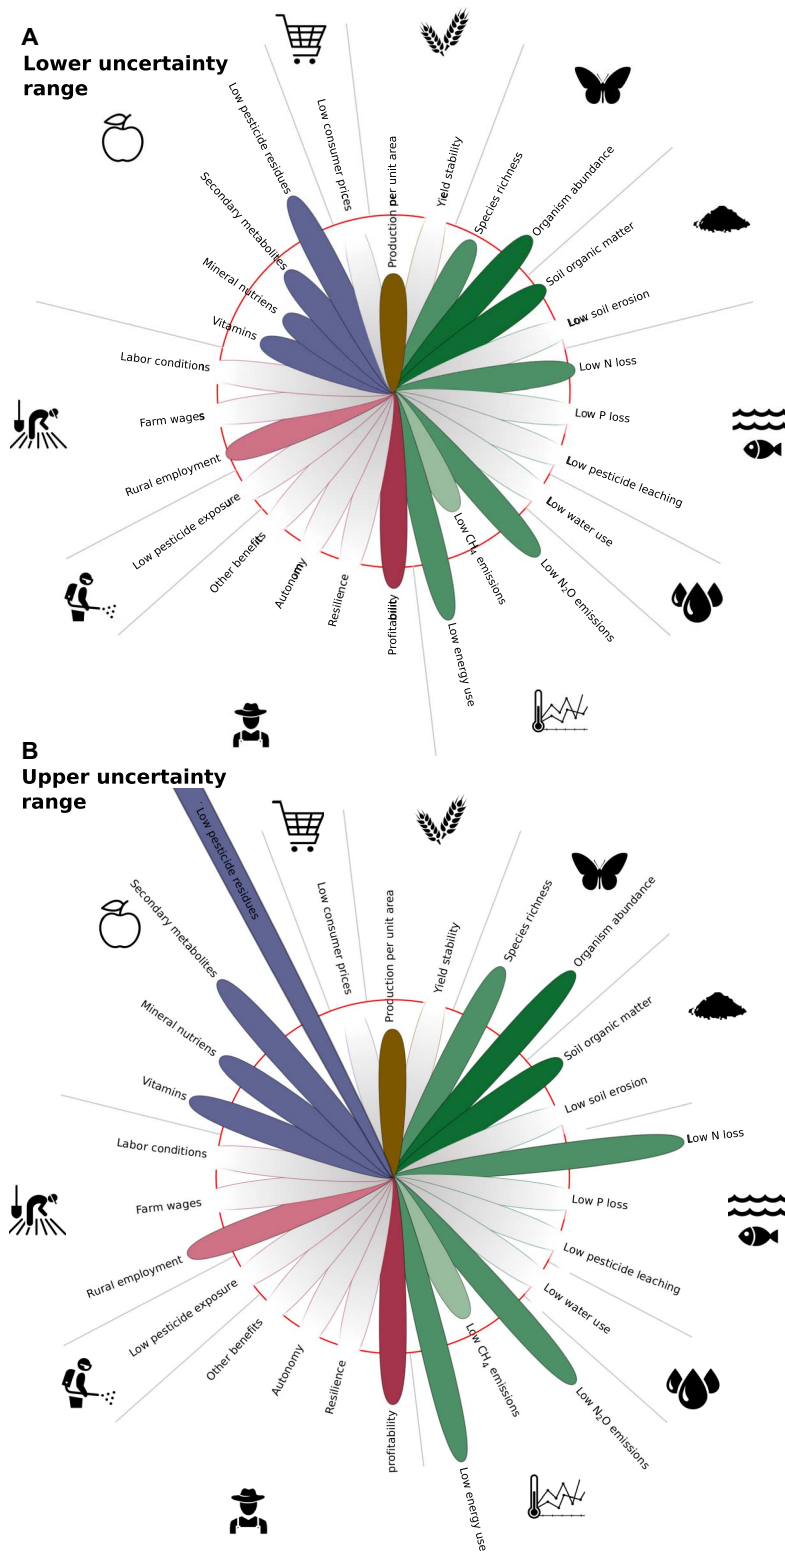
A
Lower uncertainty range

Low pesticide residues
Low consumer prices
Production per unit area
Yield stability
Species richness
Organism abundance
Soil organic matter
Low soil erosion
Low N loss
Low P loss
Low pesticide leaching
Low water use
Low $N_2O$ emissions
Low $CH_4$ emissions
Low energy use
Profitability
Resilience
Autonomy
Other benefits
Low pesticide exposure
Rural employment
Farm wages
Labor conditions
Vitamins
Mineral nutriens
Secondary metabolites

B
Upper uncertainty range

Low pesticide residues
Low consumer prices
Production per unit area
Yield stability
Species richness
Organism abundance
Soil organic matter
Low soil erosion
Low N loss
Low P loss
Low pesticide leaching
Low water use
Low $N_2O$ emissions
Low $CH_4$ emissions
Low energy use
profitability
Resilience
Autonomy
Other benefits
Low pesticide exposure
Rural employment
Farm wages
Labor conditions
Vitamins
Mineral nutriens
Secondary metabolites